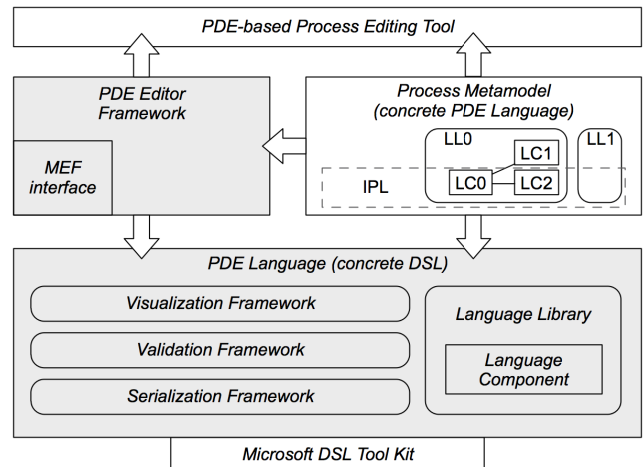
PDE-based Process Editing Tool

PDE Editor Framework

MEF interface

Process Metamodel (concrete PDE Language)

LL0

LL1

LC1

IPL

LC0

LC2

PDE Language (concrete DSL)

Visualization Framework

Validation Framework

Serialization Framework

Language Library

Language Component

Microsoft DSL Tool Kit